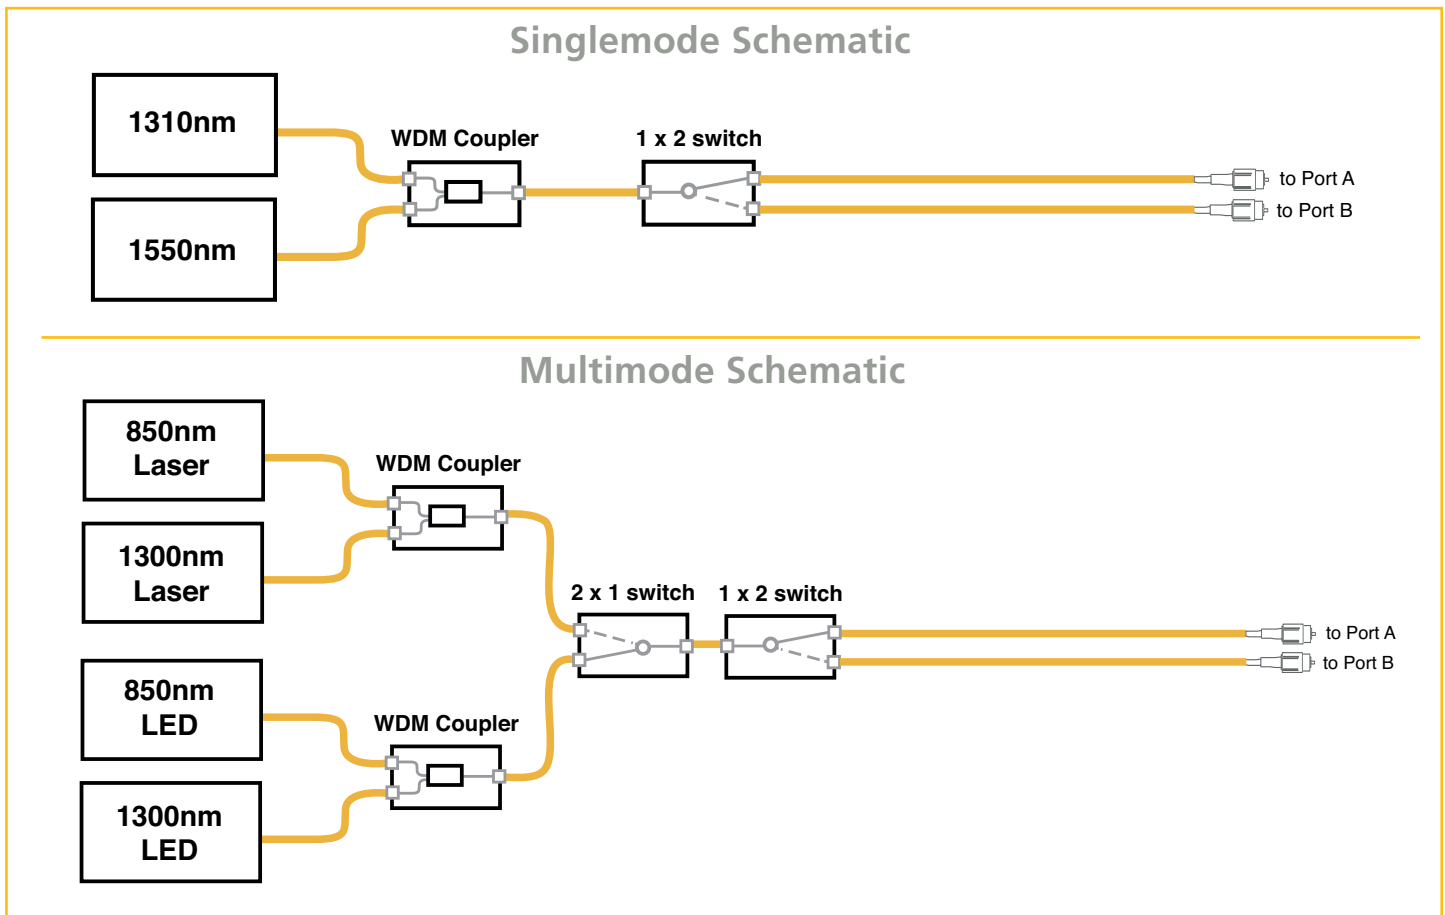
Singlemode Schematic

1310nm

1550nm

WDM Coupler

1 x 2 switch

to Port A

to Port B

Multimode Schematic

850nm Laser

1300nm Laser

850nm LED

1300nm LED

WDM Coupler

WDM Coupler

2 x 1 switch

1 x 2 switch

to Port A

to Port B